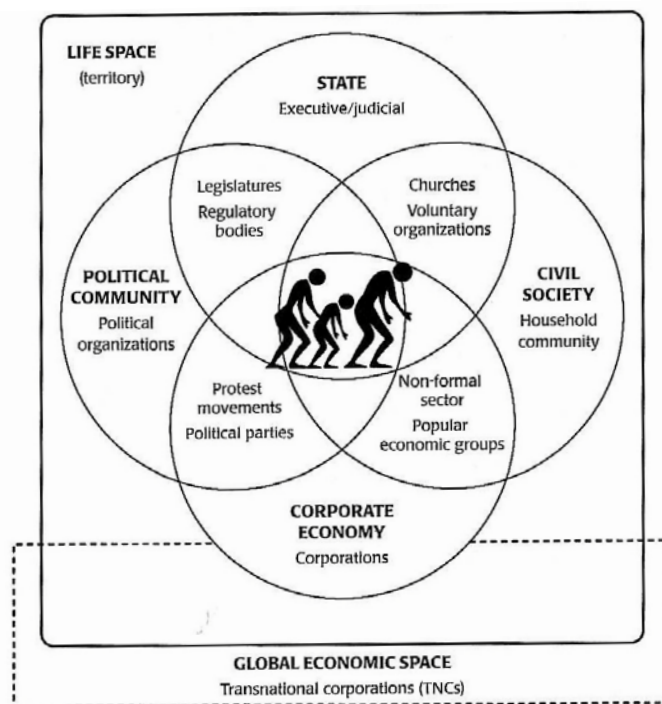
LIFE SPACE
(territory)

STATE
Executive/judicial

Legislatures
Regulatory bodies

Churches
Voluntary organizations

POLITICAL COMMUNITY
Political organizations

CIVIL SOCIETY
Household community

Protest movements
Political parties

Non-formal sector
Popular economic groups

CORPORATE ECONOMY
Corporations

GLOBAL ECONOMIC SPACE
Transnational corporations (TNCs)